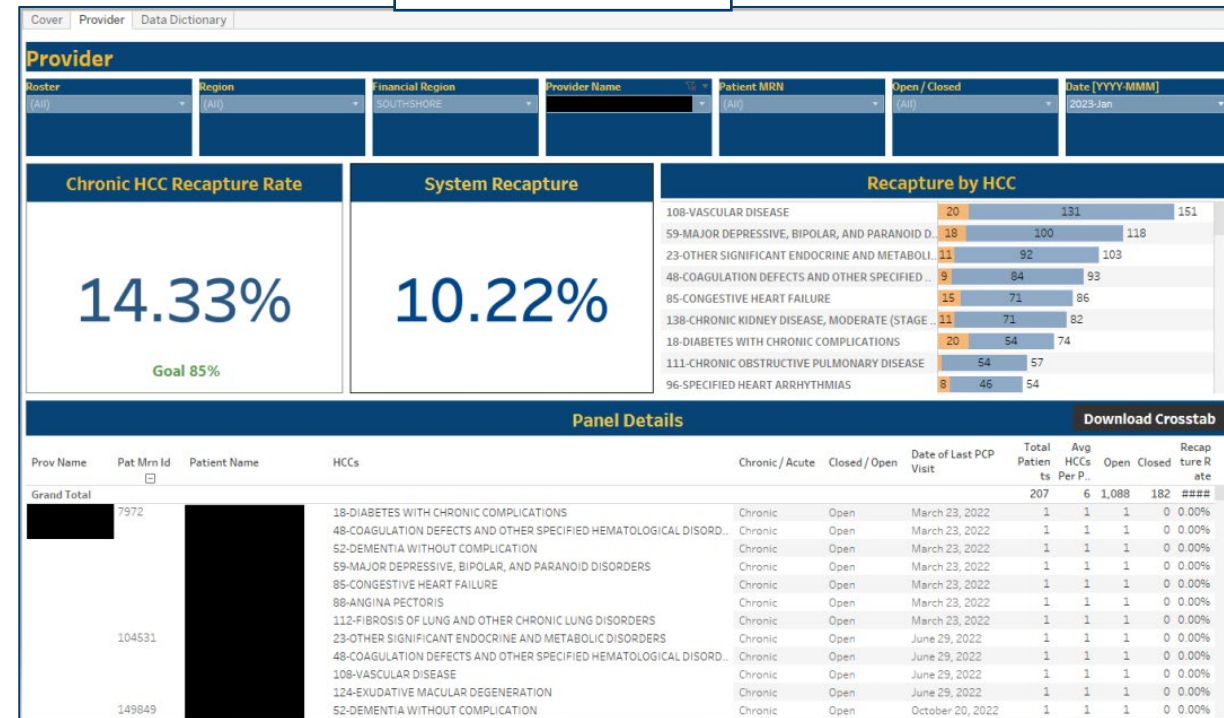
Cover | Provider | Data Dictionary

Provider

Roster (All)
Region (All)
Financial Region SOUTHSHORE
Provider Name
Patient MRN (All)
Open / Closed (All)
Date [YYYY-MMM] 2023-Jan

Chronic HCC Recapture Rate

14.33%

Goal 85%

System Recapture

10.22%

Recapture by HCC

| HCC | | | |
|---|---|---|---|
| 108-VASCULAR DISEASE | 20 | 131 | 151 |
| 59-MAJOR DEPRESSIVE, BIPOLAR, AND PARANOID D.. | 18 | 100 | 118 |
| 23-OTHER SIGNIFICANT ENDOCRINE AND METABOLI.. | 11 | 92 | 103 |
| 48-COAGULATION DEFECTS AND OTHER SPECIFIED .. | 9 | 84 | 93 |
| 85-CONGESTIVE HEART FAILURE | 15 | 71 | 86 |
| 138-CHRONIC KIDNEY DISEASE, MODERATE (STAGE .. | 11 | 71 | 82 |
| 18-DIABETES WITH CHRONIC COMPLICATIONS | 20 | 54 | 74 |
| 111-CHRONIC OBSTRUCTIVE PULMONARY DISEASE | | 54 | 57 |
| 96-SPECIFIED HEART ARRHYTHMIAS | 8 | 46 | 54 |

Panel Details

Download Crosstab

| Prov Name | Pat Mrn Id | Patient Name | HCCs | Chronic / Acute | Closed / Open | Date of Last PCP Visit | Total Patients | Avg HCCs Per P.. | Open | Closed | Recapture Rate |
|---|---|---|---|---|---|---|---|---|---|---|---|
| Grand Total | | | | | | | 207 | 6 | 1,088 | 182 | #### |
| | 7972 | | 18-DIABETES WITH CHRONIC COMPLICATIONS | Chronic | Open | March 23, 2022 | 1 | 1 | 1 | 0 | 0.00% |
| | | | 48-COAGULATION DEFECTS AND OTHER SPECIFIED HEMATOLOGICAL DISORD.. | Chronic | Open | March 23, 2022 | 1 | 1 | 1 | 0 | 0.00% |
| | | | 52-DEMENTIA WITHOUT COMPLICATION | Chronic | Open | March 23, 2022 | 1 | 1 | 1 | 0 | 0.00% |
| | | | 59-MAJOR DEPRESSIVE, BIPOLAR, AND PARANOID DISORDERS | Chronic | Open | March 23, 2022 | 1 | 1 | 1 | 0 | 0.00% |
| | | | 85-CONGESTIVE HEART FAILURE | Chronic | Open | March 23, 2022 | 1 | 1 | 1 | 0 | 0.00% |
| | | | 88-ANGINA PECTORIS | Chronic | Open | March 23, 2022 | 1 | 1 | 1 | 0 | 0.00% |
| | | | 112-FIBROSIS OF LUNG AND OTHER CHRONIC LUNG DISORDERS | Chronic | Open | March 23, 2022 | 1 | 1 | 1 | 0 | 0.00% |
| | 104531 | | 23-OTHER SIGNIFICANT ENDOCRINE AND METABOLIC DISORDERS | Chronic | Open | June 29, 2022 | 1 | 1 | 1 | 0 | 0.00% |
| | | | 48-COAGULATION DEFECTS AND OTHER SPECIFIED HEMATOLOGICAL DISORD.. | Chronic | Open | June 29, 2022 | 1 | 1 | 1 | 0 | 0.00% |
| | | | 108-VASCULAR DISEASE | Chronic | Open | June 29, 2022 | 1 | 1 | 1 | 0 | 0.00% |
| | | | 124-EXUDATIVE MACULAR DEGENERATION | Chronic | Open | June 29, 2022 | 1 | 1 | 1 | 0 | 0.00% |
| | 149849 | | 52-DEMENTIA WITHOUT COMPLICATION | Chronic | Open | October 20, 2022 | 1 | 1 | 1 | 0 | 0.00% |